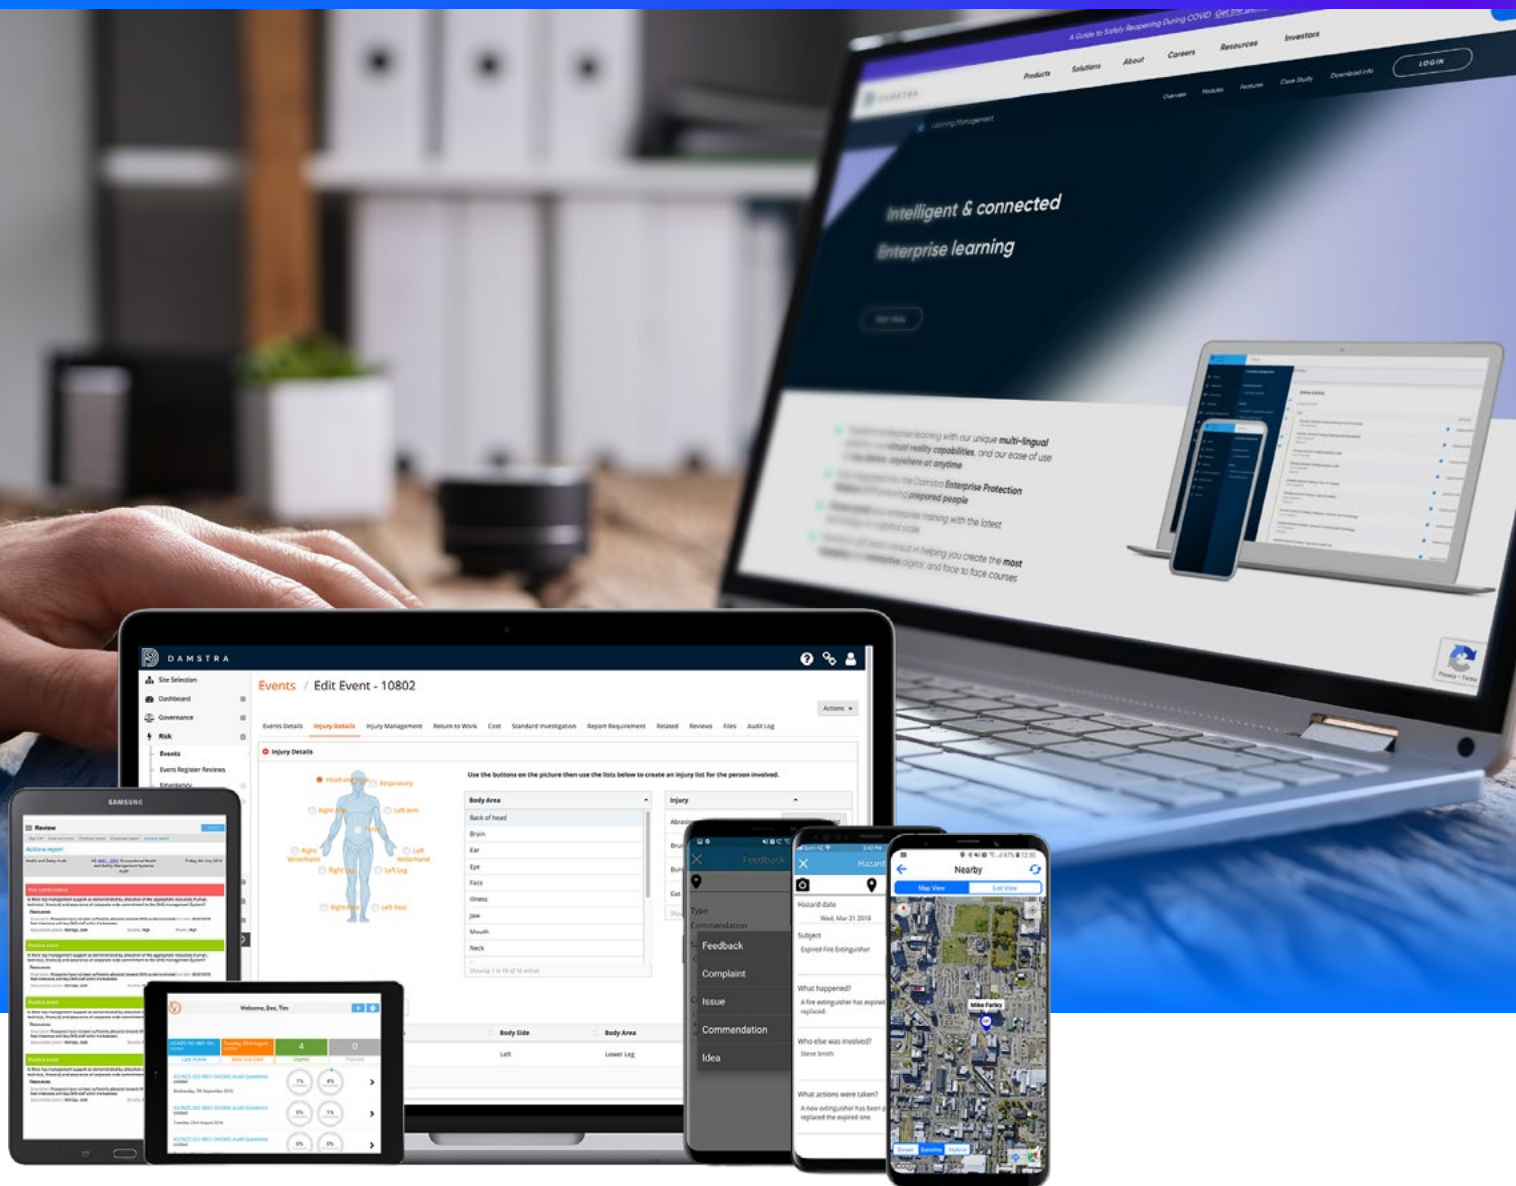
A Guide to Safely Reopening During COVID Get the guide

Products Solutions About Careers Resources Investors LOGIN

DAMSTRA

Overview Modules Features Case Study Download Info

Learning Management

Intelligent & connected

Enterprise learning

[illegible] learning with our unique multi-lingual virtual reality capabilities, and our ease of use anywhere at anytime

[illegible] the Damstra Enterprise Protection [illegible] prepared people

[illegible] training with the latest

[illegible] in helping you create the most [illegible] digital, and face to face courses

DAMSTRA

Site Selection
Dashboard
Governance
Risk
Events
Event Register Reviews

Events / Edit Event - 10802

Actions

Events Details Injury Details Injury Management Return to Work Cost Standard Investigation Report Requirement Related Reviews Files Audit Log

Injury Details

Use the buttons on the picture then use the lists below to create an injury list for the person involved.

Head and Face Respiratory
Right Arm Left Arm
Right Wristhand Left Wristhand
Right Leg Left Leg
Right Foot Left Foot

Body Area
Back of head
Brain
Ear
Eye
Face
Illness
Jaw
Mouth
Neck

Injury

Body Side Body Area
Left Lower Leg

SAMSUNG

Review

Actions report

Welcome, Dev, Tim

4 0

Feedback

Type
Commendation

Feedback
Complaint
Issue
Commendation
Idea

Hazard

Hazard date
Wed, Mar 21 2018

Subject
Expired Fire Extinguisher

What happened?
A fire extinguisher has expired and needs replaced.

Who else was involved?
Steve Smith

What actions were taken?
A new extinguisher has been replaced the expired one.

Nearby

Map View List View

Mike Farley